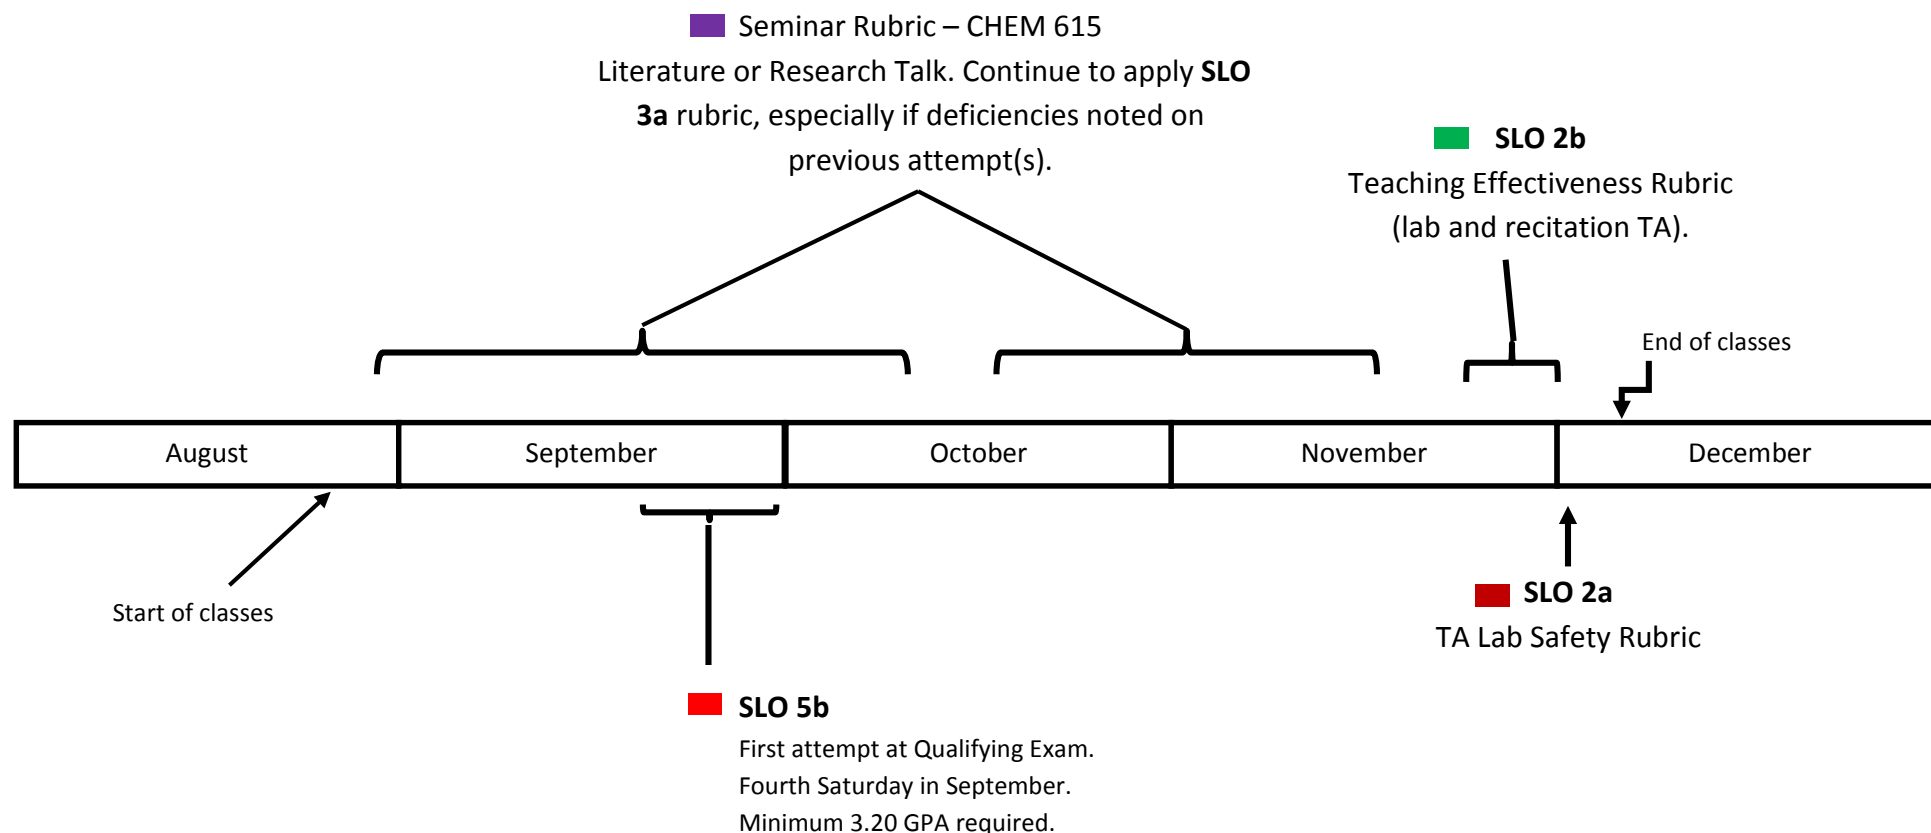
Seminar Rubric – CHEM 615
Literature or Research Talk. Continue to apply **SLO 3a** rubric, especially if deficiencies noted on previous attempt(s).

**SLO 2b**
Teaching Effectiveness Rubric (lab and recitation TA).

End of classes

| August | September | October | November | December |
|---|---|---|---|---|

Start of classes

**SLO 2a**
TA Lab Safety Rubric

**SLO 5b**
First attempt at Qualifying Exam.
Fourth Saturday in September.
Minimum 3.20 GPA required.